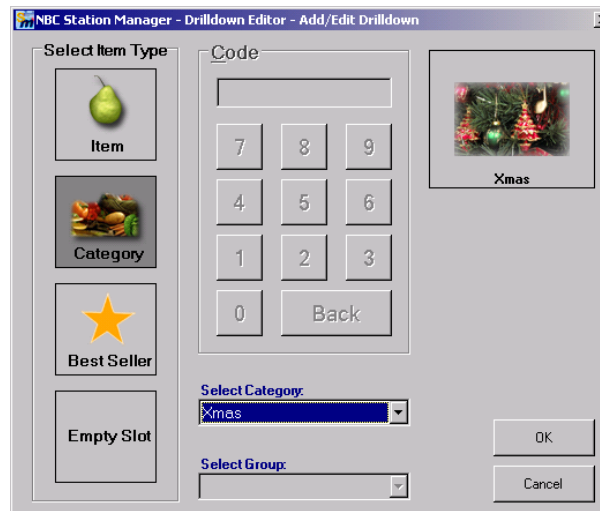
NBC Station Manager - Drilldown Editor - Add/Edit Drilldown

Select Item Type

Item

Category

Best Seller

Empty Slot

Code

7 8 9

4 5 6

1 2 3

0 Back

Xmas

Select Category:

Xmas

Select Group:

OK

Cancel